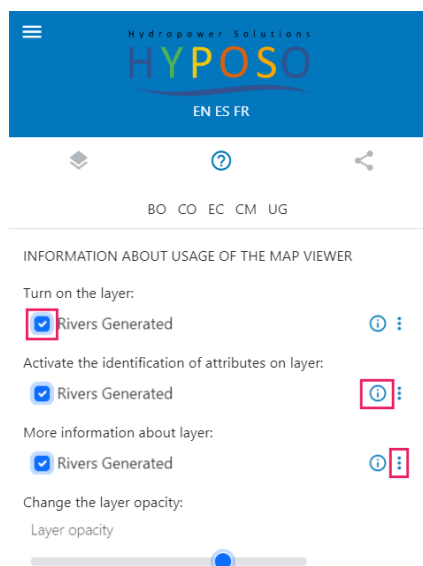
Hydropower Solutions
HYPOSO
EN ES FR

BO CO EC CM UG

INFORMATION ABOUT USAGE OF THE MAP VIEWER

Turn on the layer:

Rivers Generated

Activate the identification of attributes on layer:

Rivers Generated

More information about layer:

Rivers Generated

Change the layer opacity:

Layer opacity